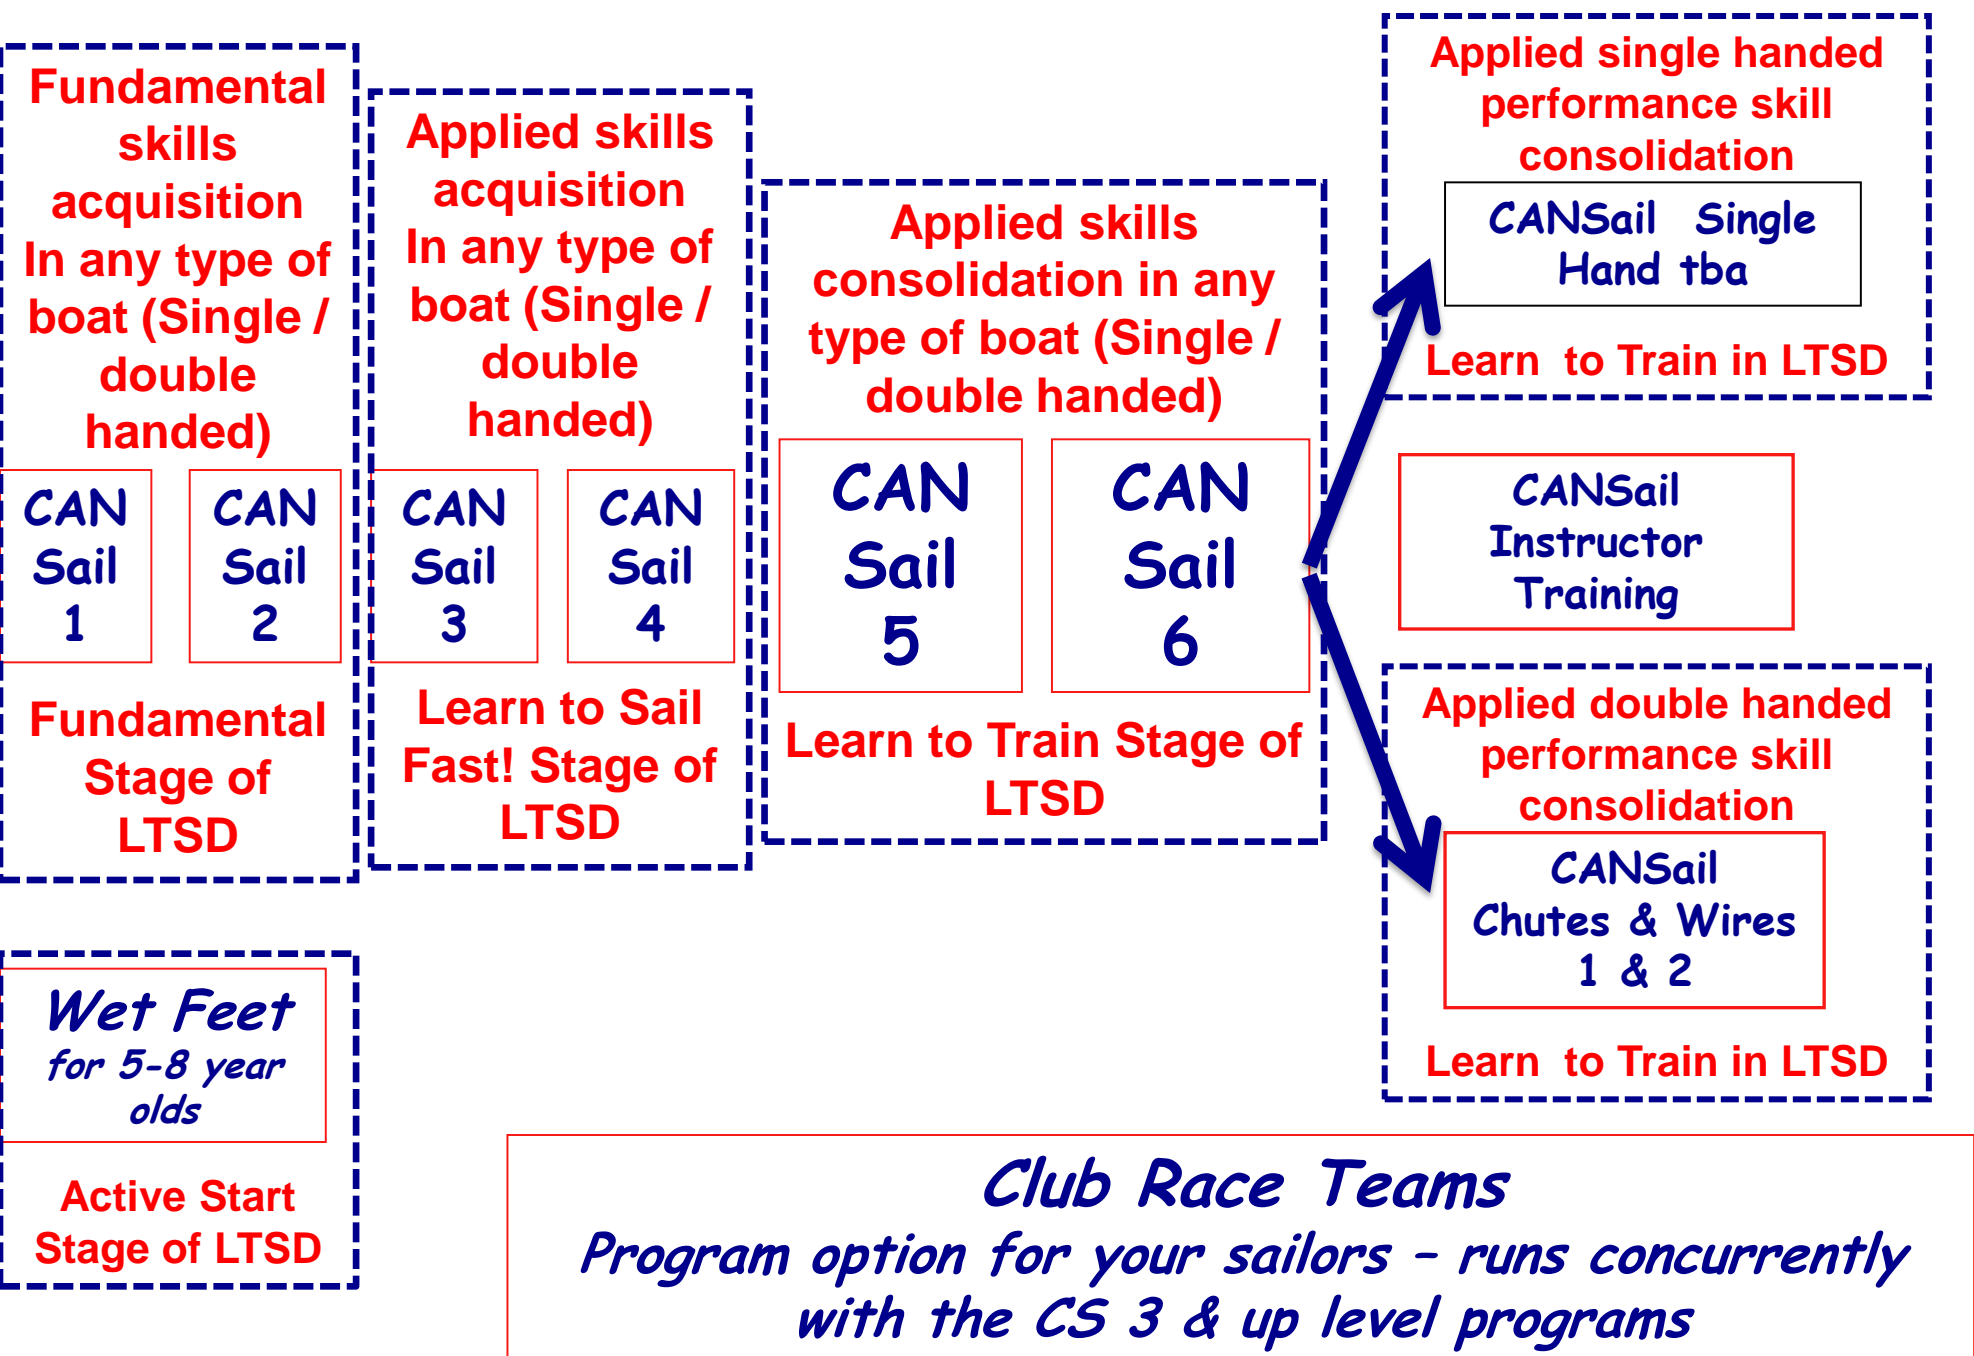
Fundamental skills acquisition In any type of boat (Single / double handed)

CAN Sail 1

CAN Sail 2

Fundamental Stage of LTSD

Applied skills acquisition In any type of boat (Single / double handed)

CAN Sail 3

CAN Sail 4

Learn to Sail Fast! Stage of LTSD

Applied skills consolidation in any type of boat (Single / double handed)

CAN Sail 5

CAN Sail 6

Learn to Train Stage of LTSD

Applied single handed performance skill consolidation

CANSail Single Hand tba

Learn to Train in LTSD

CANSail Instructor Training

Applied double handed performance skill consolidation

CANSail Chutes & Wires 1 & 2

Learn to Train in LTSD

Wet Feet for 5-8 year olds

Active Start Stage of LTSD

Club Race Teams
Program option for your sailors – runs concurrently with the CS 3 & up level programs